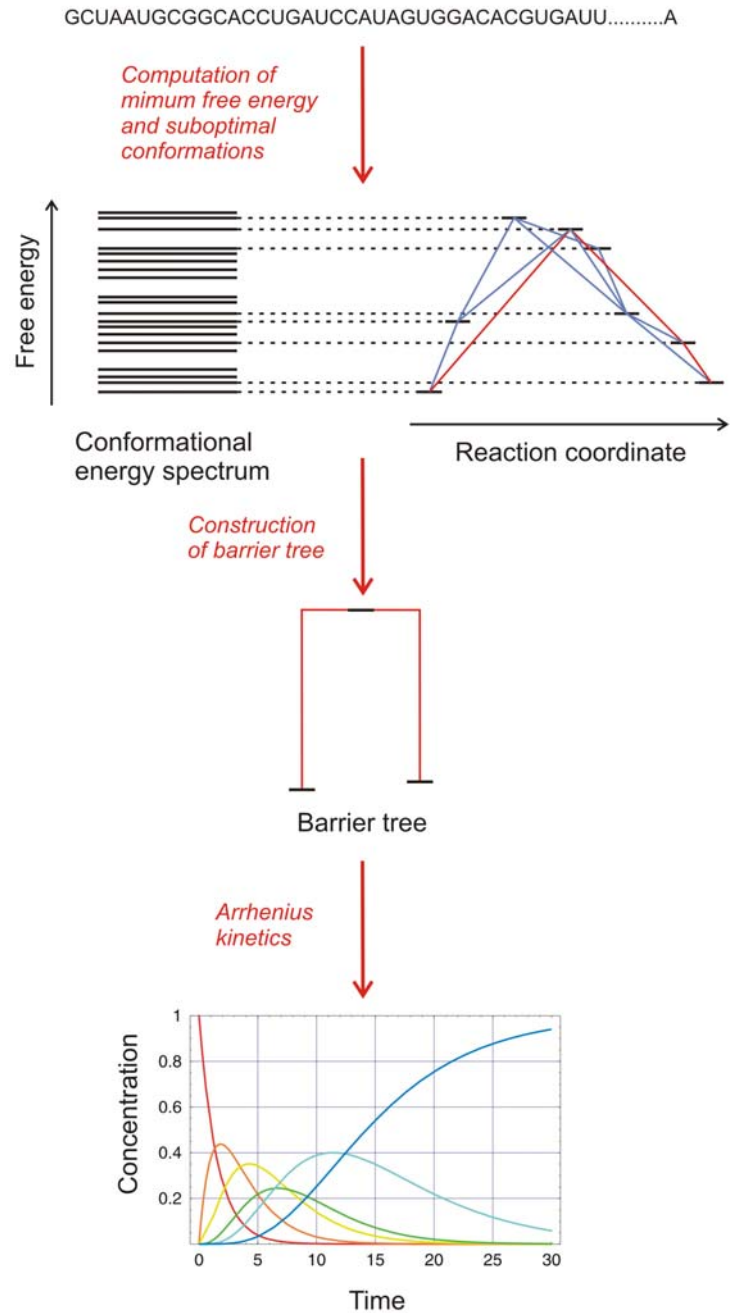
GCUAAUGCGGCACCUGAUCCAUAGUGGACACGUGAUU..........A

Computation of mimum free energy and suboptimal conformations

Free energy

Conformational energy spectrum

Reaction coordinate

Construction of barrier tree

Barrier tree

Arrhenius kinetics

Concentration

1
0.8
0.6
0.4
0.2

0 5 10 15 20 25 30

Time